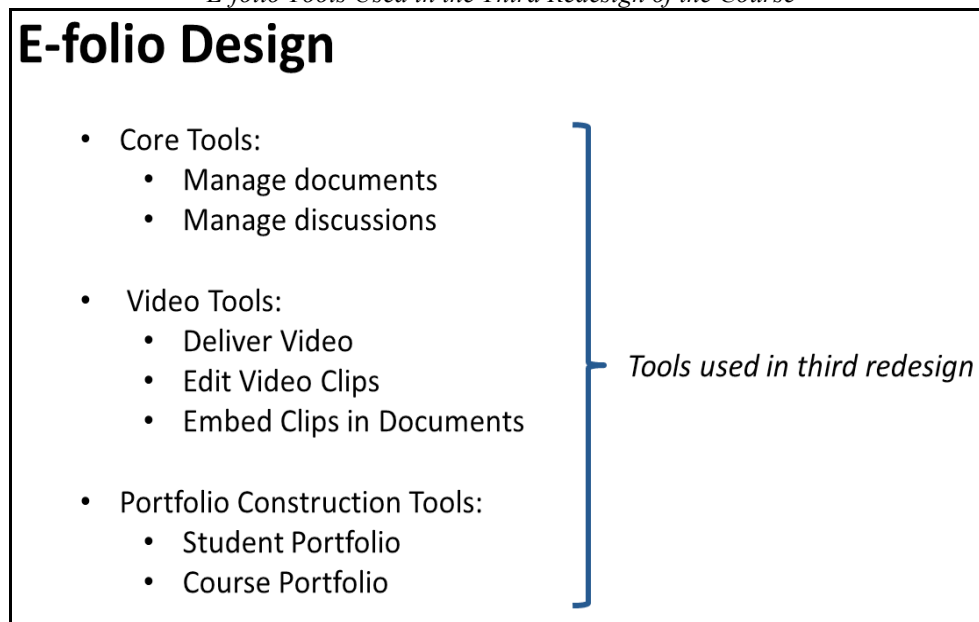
E-folio Tools Used in the Third Redesign of the Course

E-folio Design

- Core Tools:
  - Manage documents
  - Manage discussions
- Video Tools:
  - Deliver Video
  - Edit Video Clips
  - Embed Clips in Documents
- Portfolio Construction Tools:
  - Student Portfolio
  - Course Portfolio

Tools used in third redesign